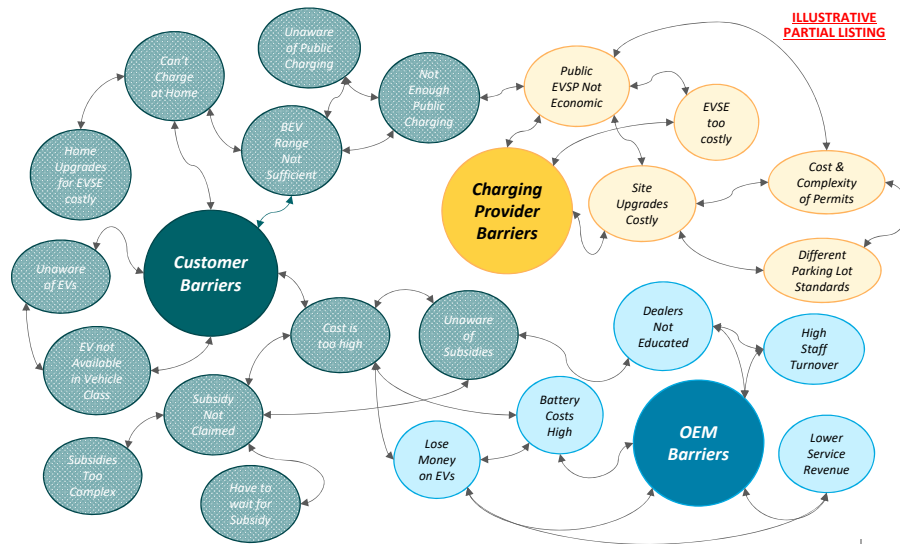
ILLUSTRATIVE PARTIAL LISTING

Unaware of Public Charging

Can't Charge at Home

Not Enough Public Charging

Public EVSP Not Economic

EVSE too costly

Home Upgrades for EVSE costly

BEV Range Not Sufficient

Charging Provider Barriers

Site Upgrades Costly

Cost & Complexity of Permits

Customer Barriers

Different Parking Lot Standards

Unaware of EVs

Cost is too high

Unaware of Subsidies

Dealers Not Educated

High Staff Turnover

EV not Available in Vehicle Class

Subsidy Not Claimed

Battery Costs High

OEM Barriers

Lower Service Revenue

Lose Money on EVs

Subsidies Too Complex

Have to wait for Subsidy